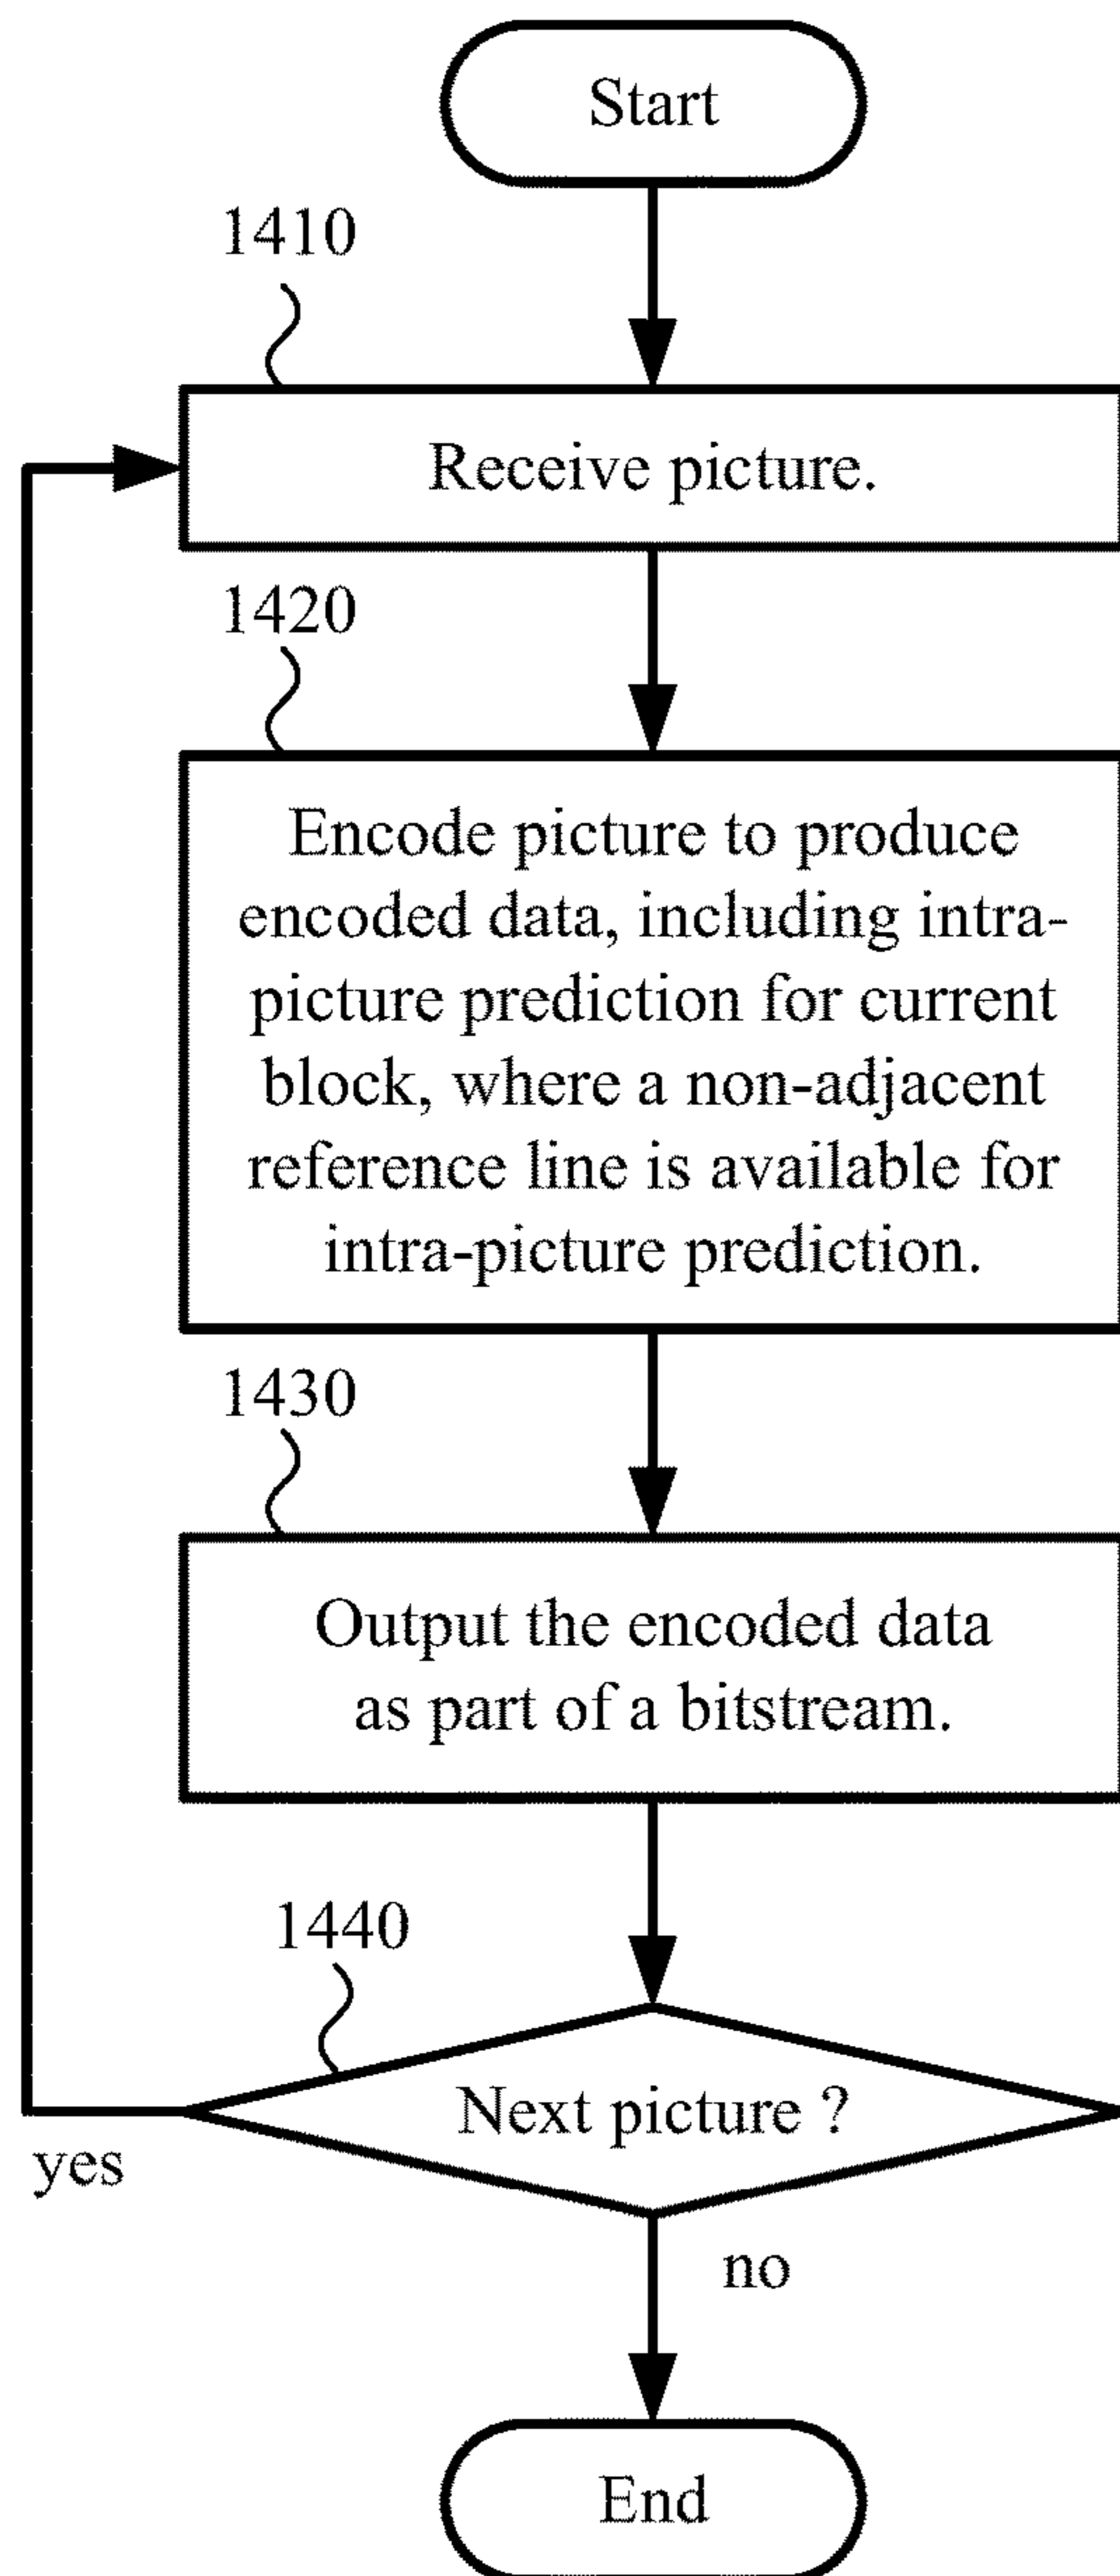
Start

1410

Receive picture.

1420

Encode picture to produce encoded data, including intra-picture prediction for current block, where a non-adjacent reference line is available for intra-picture prediction.

1430

Output the encoded data as part of a bitstream.

1440

Next picture ?

yes

no

End